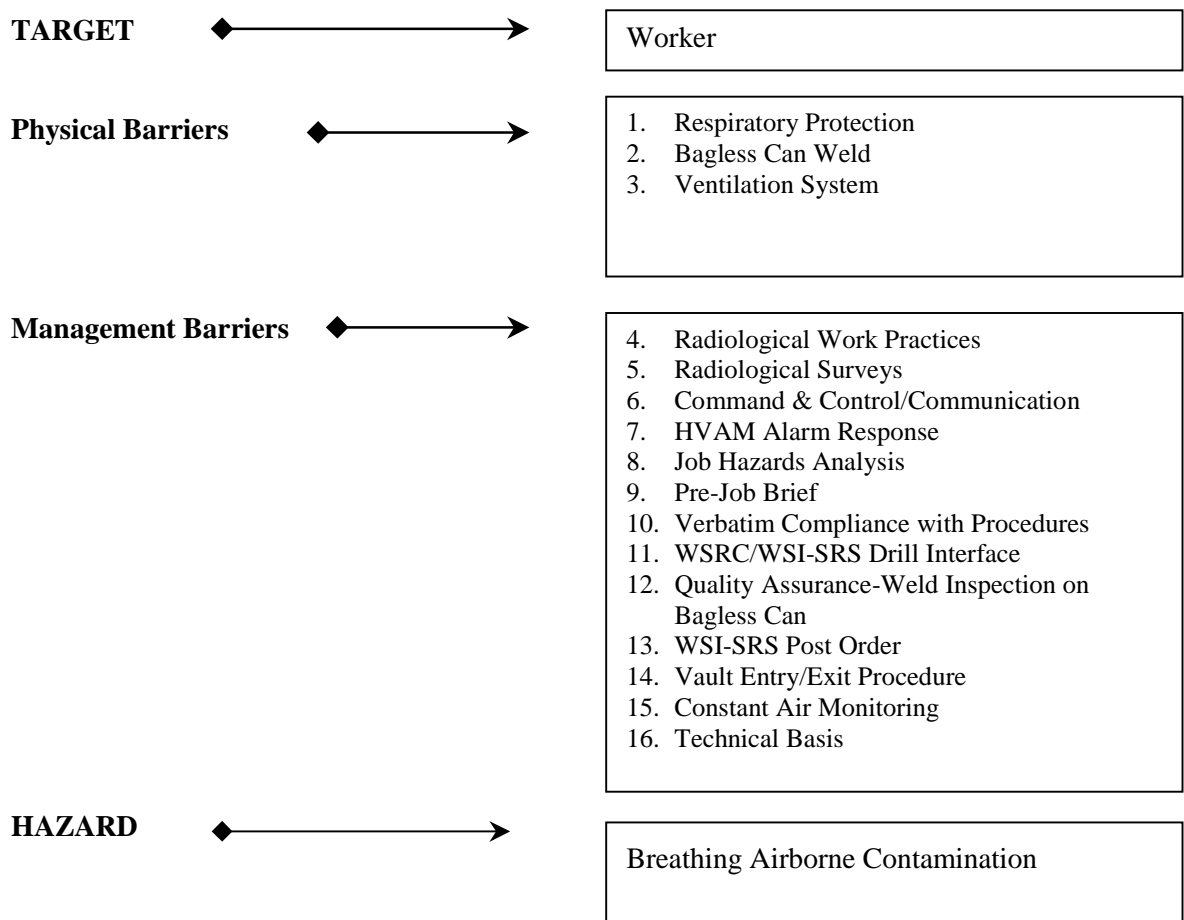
TARGET

Worker

Physical Barriers

1. Respiratory Protection
2. Bagless Can Weld
3. Ventilation System

Management Barriers

4. Radiological Work Practices
5. Radiological Surveys
6. Command & Control/Communication
7. HVAM Alarm Response
8. Job Hazards Analysis
9. Pre-Job Brief
10. Verbatim Compliance with Procedures
11. WSRC/WSI-SRS Drill Interface
12. Quality Assurance-Weld Inspection on Bagless Can
13. WSI-SRS Post Order
14. Vault Entry/Exit Procedure
15. Constant Air Monitoring
16. Technical Basis

HAZARD

Breathing Airborne Contamination